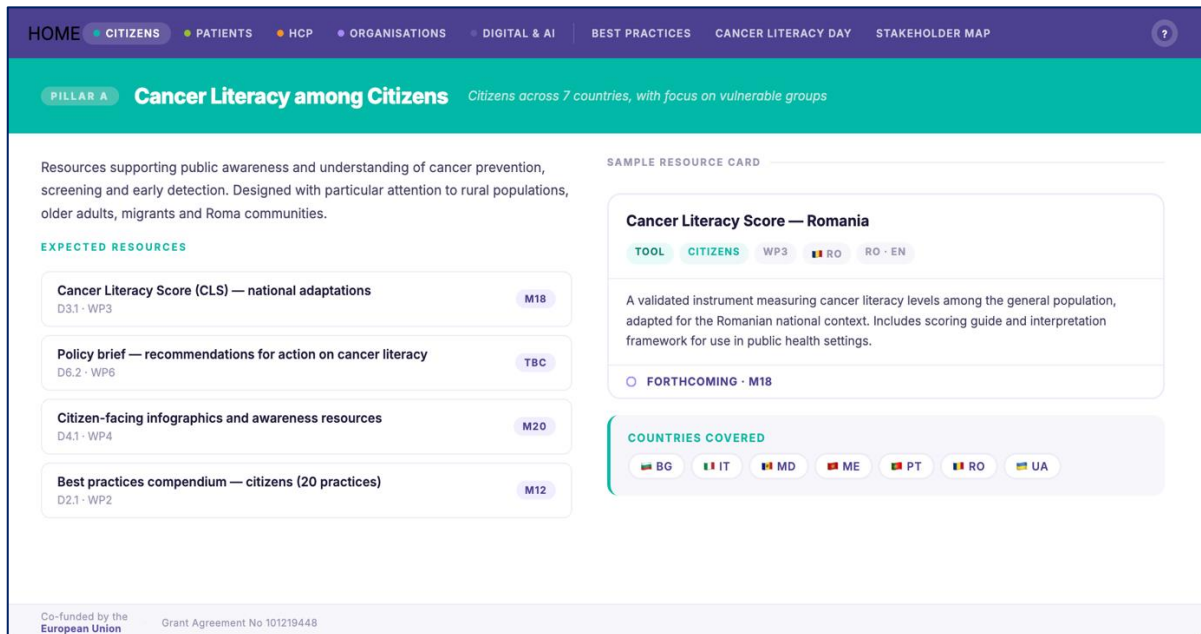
HOME CITIZENS PATIENTS HCP ORGANISATIONS DIGITAL & AI BEST PRACTICES CANCER LITERACY DAY STAKEHOLDER MAP ?

PILLAR A Cancer Literacy among Citizens Citizens across 7 countries, with focus on vulnerable groups

Resources supporting public awareness and understanding of cancer prevention, screening and early detection. Designed with particular attention to rural populations, older adults, migrants and Roma communities.

EXPECTED RESOURCES

Cancer Literacy Score (CLS) — national adaptations
D3.1 · WP3
M18

Policy brief — recommendations for action on cancer literacy
D6.2 · WP6
TBC

Citizen-facing infographics and awareness resources
D4.1 · WP4
M20

Best practices compendium — citizens (20 practices)
D2.1 · WP2
M12

SAMPLE RESOURCE CARD

Cancer Literacy Score — Romania

TOOL CITIZENS WP3 RO RO · EN

A validated instrument measuring cancer literacy levels among the general population, adapted for the Romanian national context. Includes scoring guide and interpretation framework for use in public health settings.

FORTHCOMING · M18

COUNTRIES COVERED

BG IT MD ME PT RO UA

Co-funded by the European Union Grant Agreement No 101219448